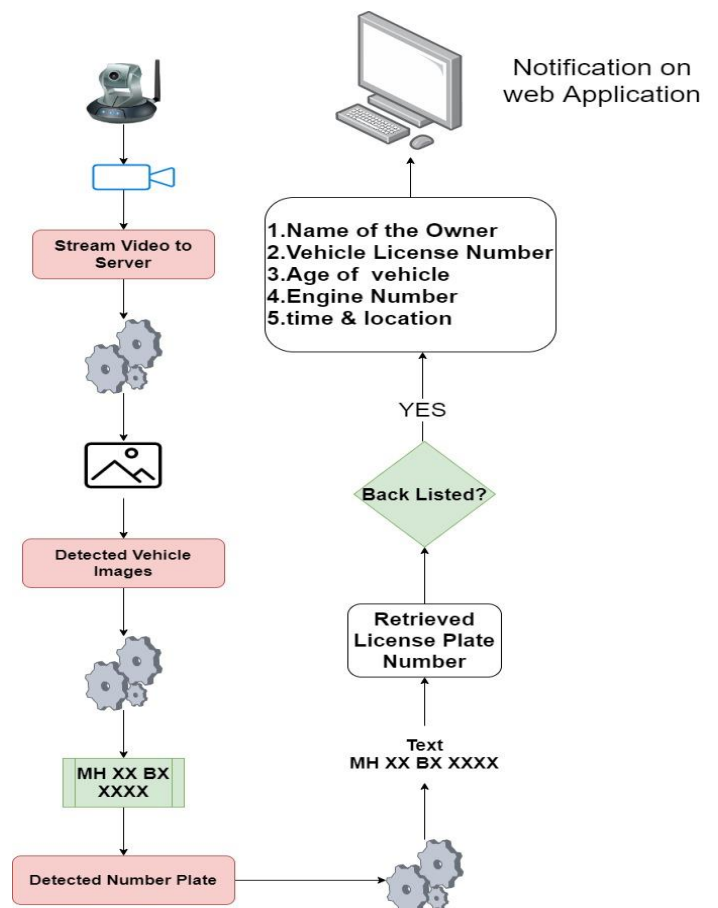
Notification on web Application

Stream Video to Server

Detected Vehicle Images

MH XX BX XXXX

Detected Number Plate

1.Name of the Owner
2.Vehicle License Number
3.Age of vehicle
4.Engine Number
5.time & location

YES

Back Listed?

Retrieved License Plate Number

Text
MH XX BX XXXX